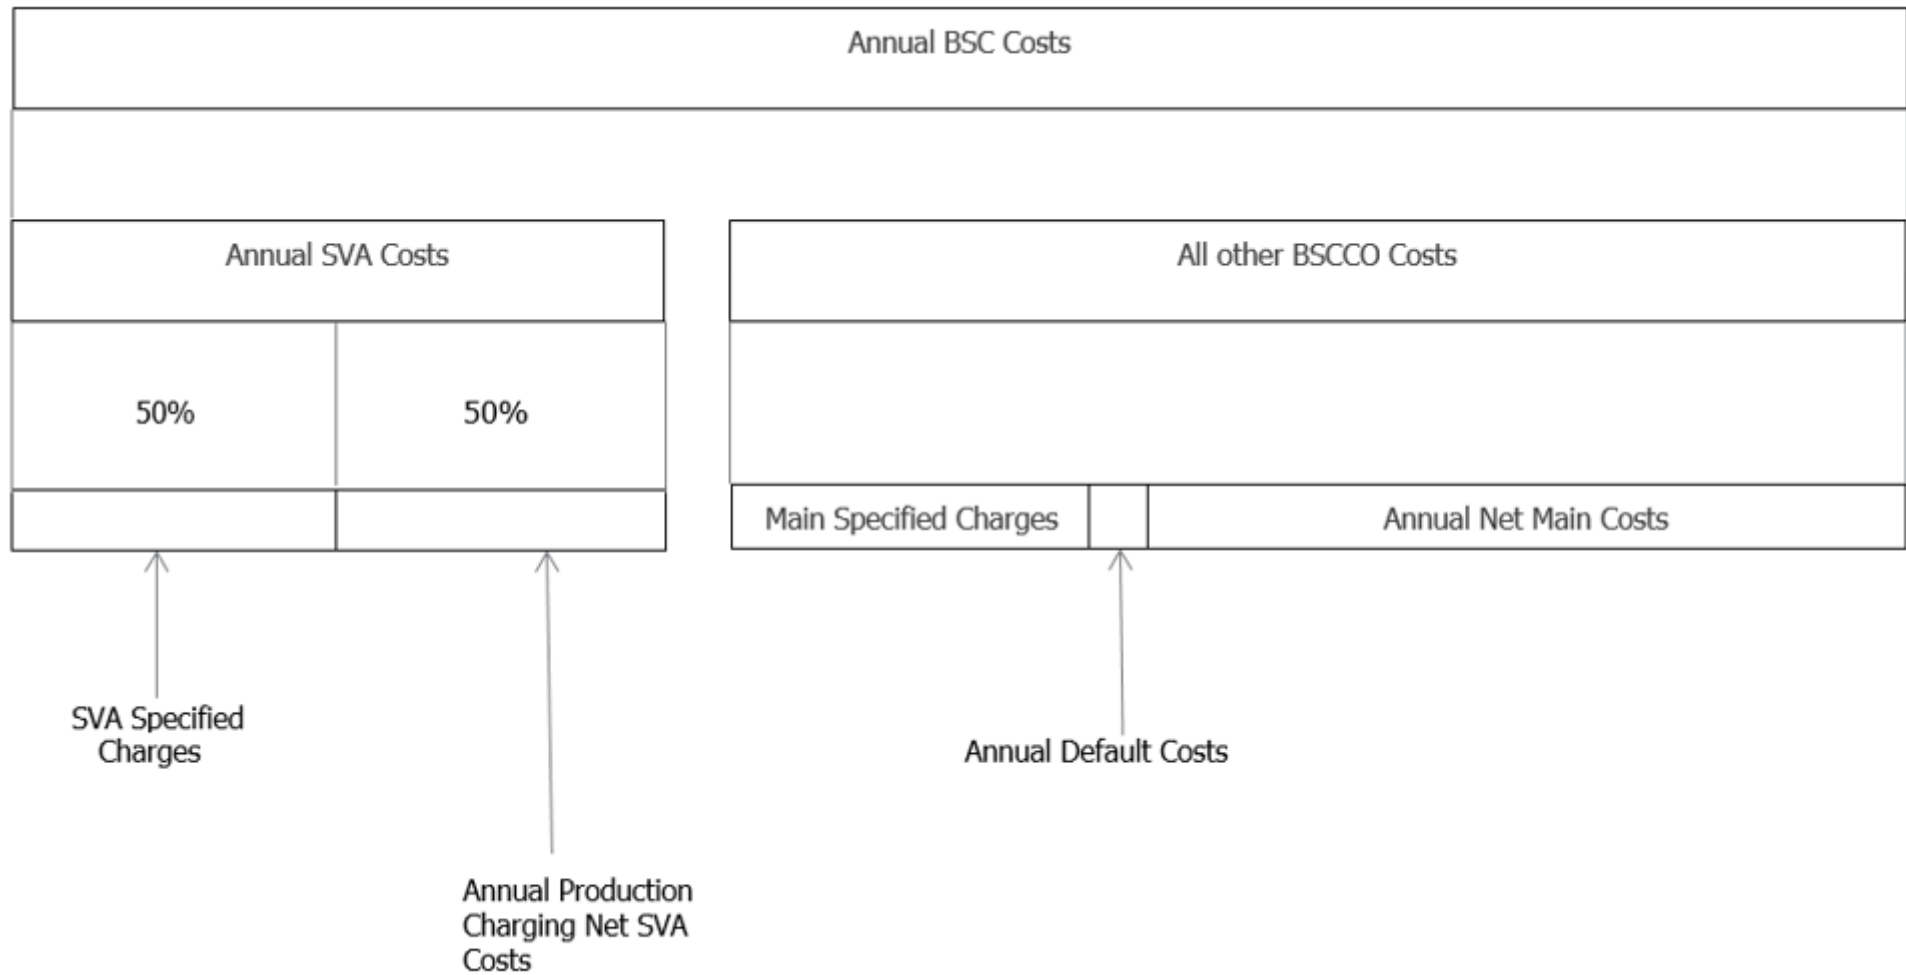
Annual BSC Costs

Annual SVA Costs

All other BSCCO Costs

50%

50%

Main Specified Charges

Annual Net Main Costs

SVA Specified Charges

Annual Default Costs

Annual Production Charging Net SVA Costs